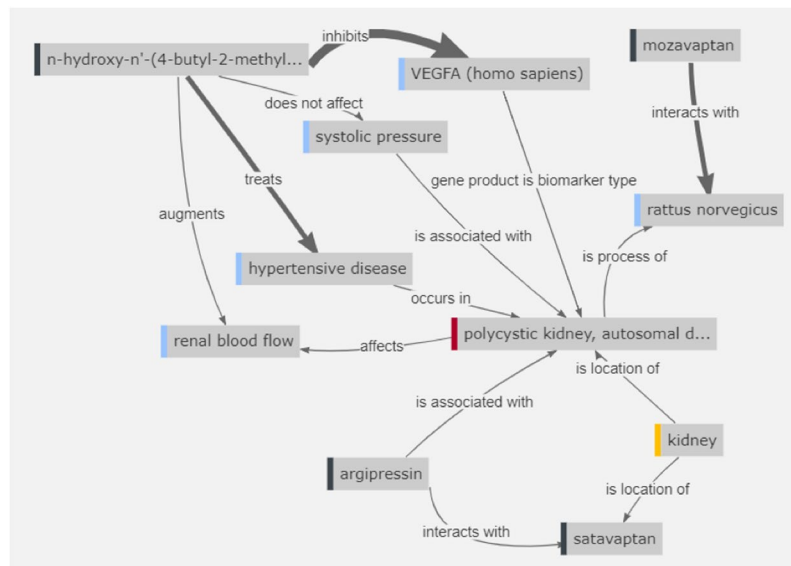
n-hydroxy-n'-(4-butyl-2-methyl...

inhibits

VEGFA (homo sapiens)

mozavaptan

does not affect

systolic pressure

interacts with

treats

gene product is biomarker type

augments

rattus norvegicus

is associated with

is process of

hypertensive disease

occurs in

renal blood flow

affects

polycystic kidney, autosomal d...

is location of

is associated with

kidney

argipressin

is location of

interacts with

satavaptan